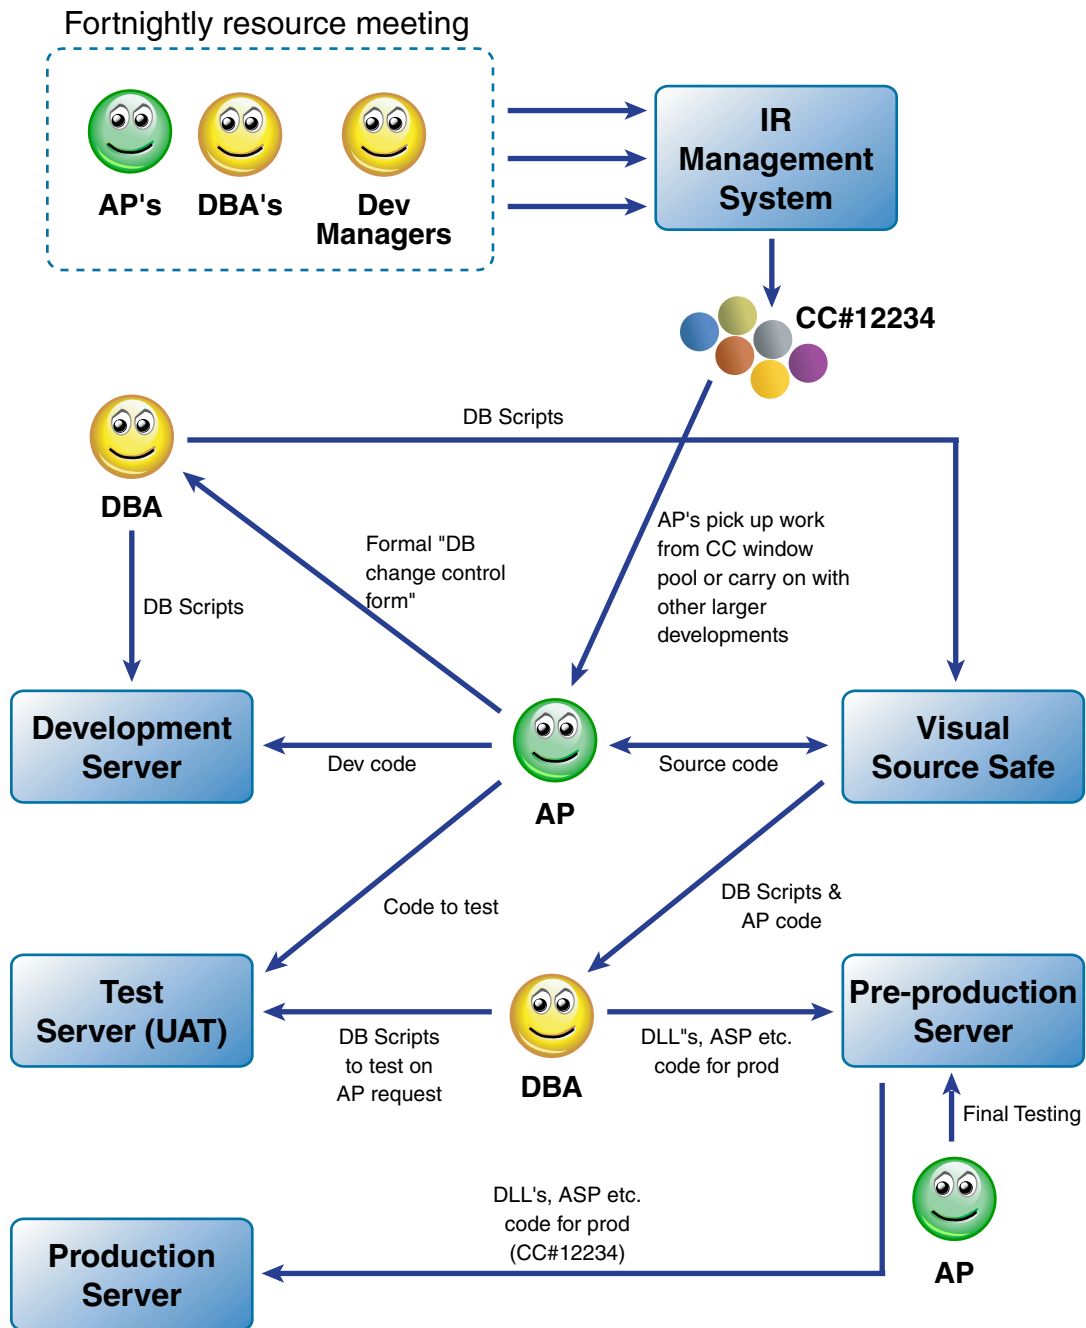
Fortnightly resource meeting

AP's DBA's Dev Managers

IR Management System

CC#12234

DB Scripts

DBA

DB Scripts

Formal "DB change control form"

AP's pick up work from CC window pool or carry on with other larger developments

Development Server

Dev code

AP

Source code

Visual Source Safe

Code to test

DB Scripts & AP code

Test Server (UAT)

DB Scripts to test on AP request

DBA

DLL"s, ASP etc. code for prod

Pre-production Server

Final Testing

DLL's, ASP etc. code for prod (CC#12234)

Production Server

AP